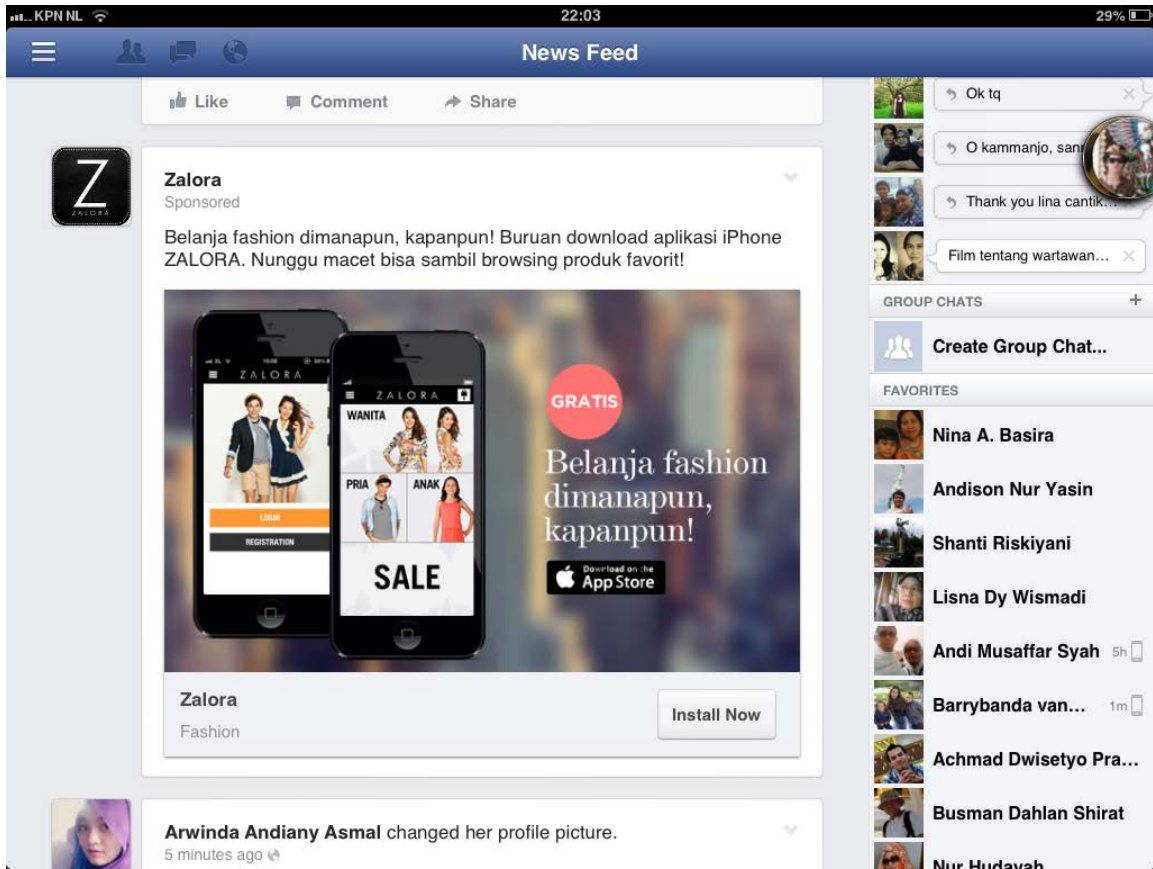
KPN NL 22:03 29%

News Feed

Like Comment Share

Zalora
Sponsored

Belanja fashion dimanapun, kapanpun! Buruan download aplikasi iPhone ZALORA. Nunggu macet bisa sambil browsing produk favorit!

ZALORA
LOGIN
REGISTRATION

ZALORA
WANITA
PRIA
ANAK
SALE

GRATIS
Belanja fashion dimanapun, kapanpun!
Download on the App Store

Zalora
Fashion
Install Now

Arwinda Andiany Asmal changed her profile picture.
5 minutes ago

Ok tq
O kammanjo, san
Thank you lina cantik...
Film tentang wartawan...

GROUP CHATS +
Create Group Chat...

FAVORITES
Nina A. Basira
Andison Nur Yasin
Shanti Riskiyani
Lisna Dy Wismadi
Andi Musaffar Syah 5h
Barrybanda van... 1m
Achmad Dwisetyo Pra...
Busman Dahlan Shirat
Nur Hudayah